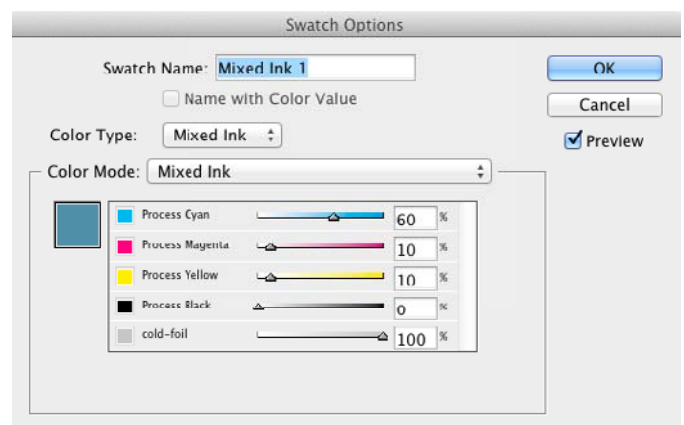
Swatch Options

Swatch Name: Mixed Ink 1

OK

Cancel

Name with Color Value

Preview

Color Type: Mixed Ink

Color Mode: Mixed Ink

| | | |
|---|---|---|
| Process Cyan | 60 | % |
| Process Magenta | 10 | % |
| Process Yellow | 10 | % |
| Process Black | 0 | % |
| cold-foil | 100 | % |